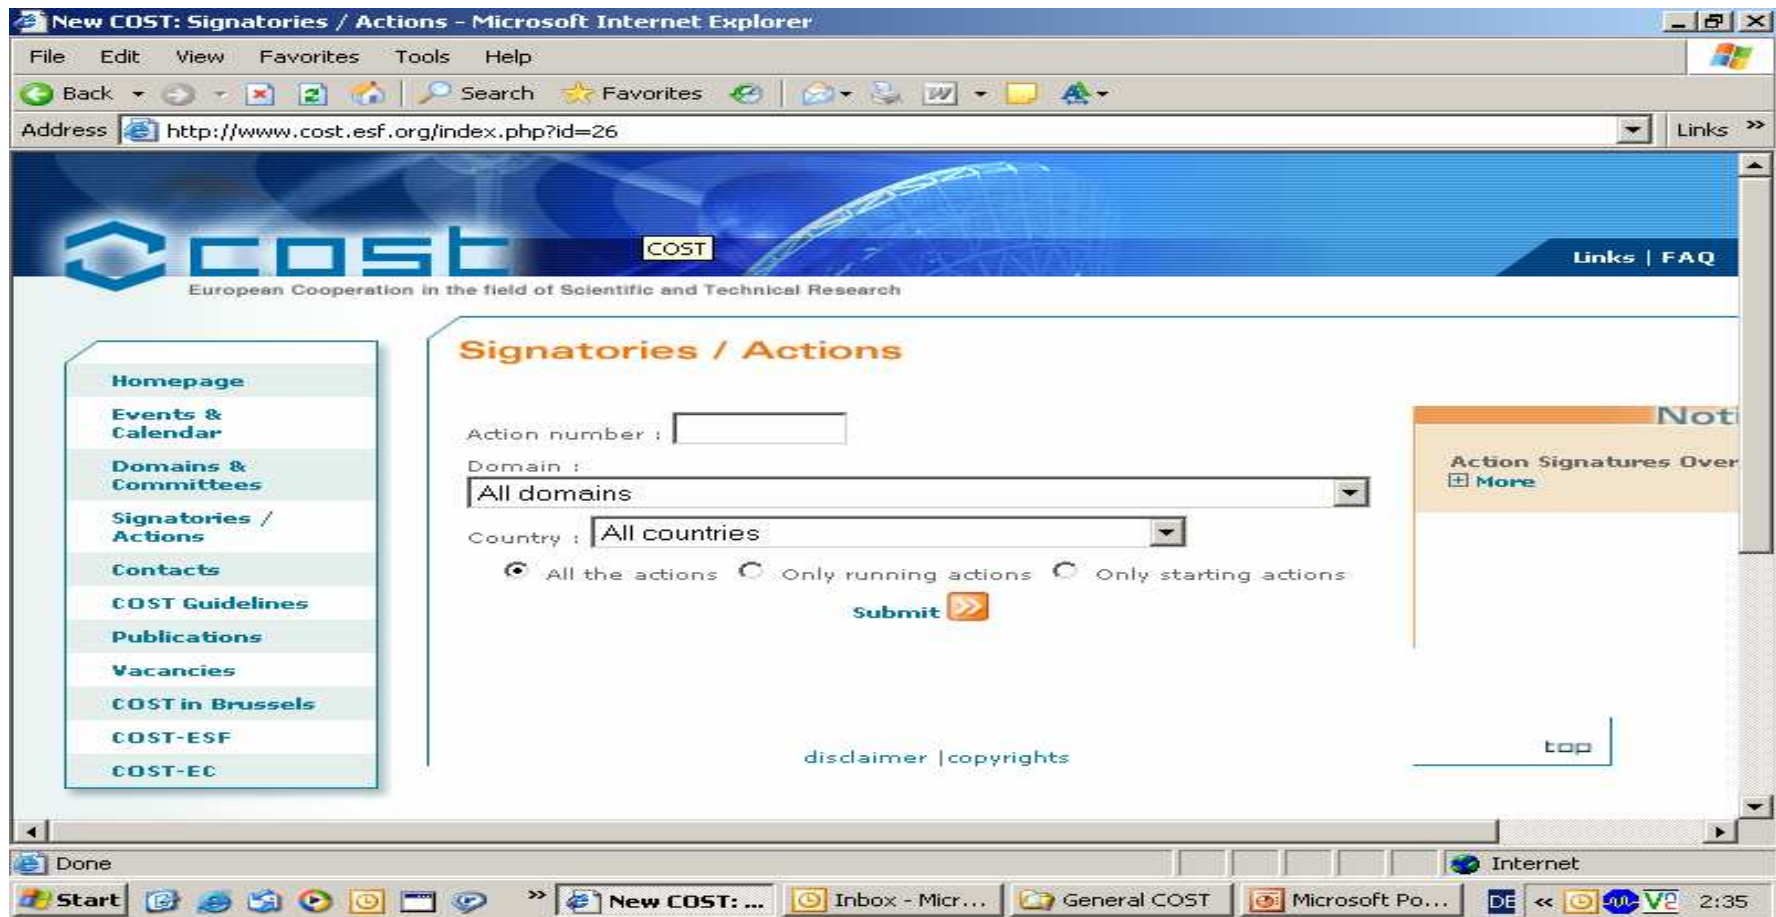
New COST: Signatories / Actions - Microsoft Internet Explorer

File Edit View Favorites Tools Help

Back Search Favorites

Address http://www.cost.esf.org/index.php?id=26 Links »

cost COST

Links | FAQ

European Cooperation in the field of Scientific and Technical Research

Homepage
Events & Calendar
Domains & Committees
Signatories / Actions
Contacts
COST Guidelines
Publications
Vacancies
COST in Brussels
COST-ESF
COST-EC

Signatories / Actions

Action number :

Domain :
All domains

Country : All countries

All the actions Only running actions Only starting actions

Submit

Noti

Action Signatures Over
More

disclaimer | copyrights

top

Done Internet

Start New COST: ... Inbox - Micr... General COST Microsoft Po... DE « 2:35